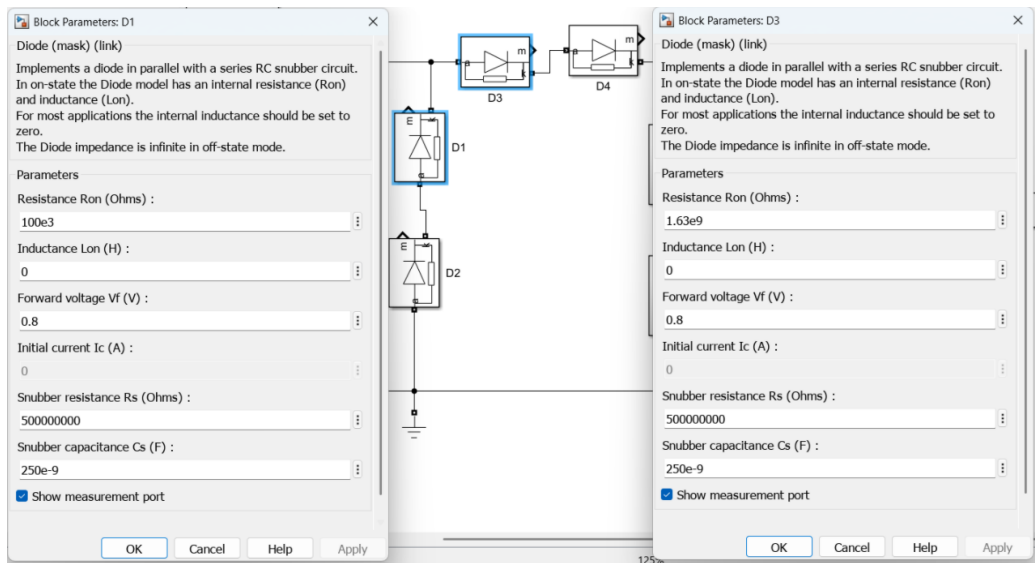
Block Parameters: D1

Diode (mask) (link)

Implements a diode in parallel with a series RC snubber circuit. In on-state the Diode model has an internal resistance (Ron) and inductance (Lon).
For most applications the internal inductance should be set to zero.
The Diode impedance is infinite in off-state mode.

Parameters

Resistance Ron (Ohms) :
100e3

Inductance Lon (H) :
0

Forward voltage Vf (V) :
0.8

Initial current Ic (A) :
0

Snubber resistance Rs (Ohms) :
500000000

Snubber capacitance Cs (F) :
250e-9

Show measurement port

OK Cancel Help Apply

D3
m
a k
D4
m
k
E
D1
E
D2
125

Block Parameters: D3

Diode (mask) (link)

Implements a diode in parallel with a series RC snubber circuit. In on-state the Diode model has an internal resistance (Ron) and inductance (Lon).
For most applications the internal inductance should be set to zero.
The Diode impedance is infinite in off-state mode.

Parameters

Resistance Ron (Ohms) :
1.63e9

Inductance Lon (H) :
0

Forward voltage Vf (V) :
0.8

Initial current Ic (A) :
0

Snubber resistance Rs (Ohms) :
500000000

Snubber capacitance Cs (F) :
250e-9

Show measurement port

OK Cancel Help Apply